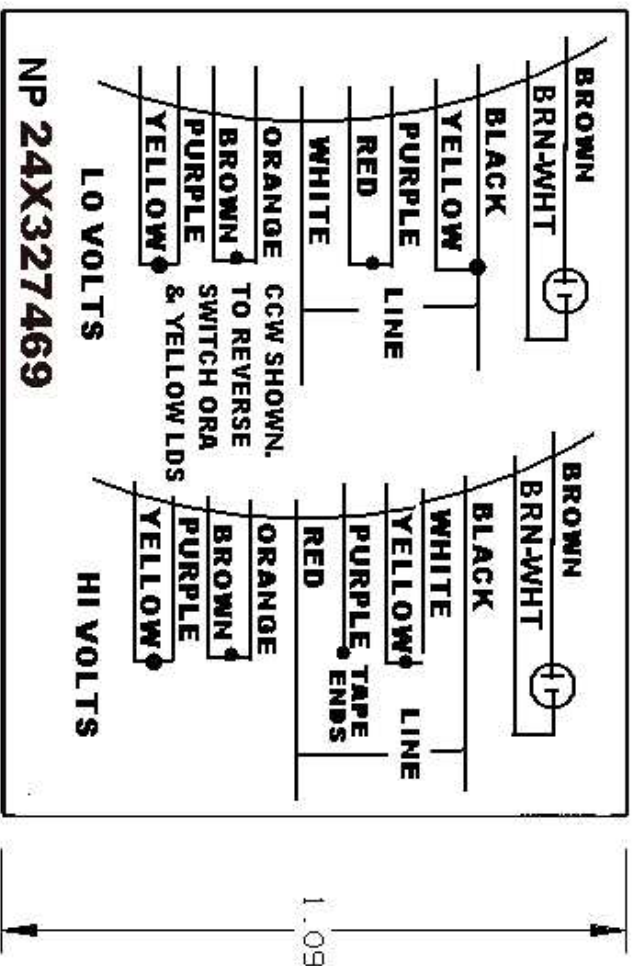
BROWN
BRN-WHT
BLACK
YELLOW
PURPLE
RED
WHITE
ORANGE
BROWN
PURPLE
YELLOW
LINE
CCW SHOWN.
TO REVERSE
SWITCH ORA
& YELLOW LDS
LO VOLTS

BROWN
BRN-WHT
BLACK
WHITE
YELLOW
PURPLE
RED
ORANGE
BROWN
PURPLE
YELLOW
LINE
TAPE
ENDS
HI VOLTS

NP 24X327469

1.09